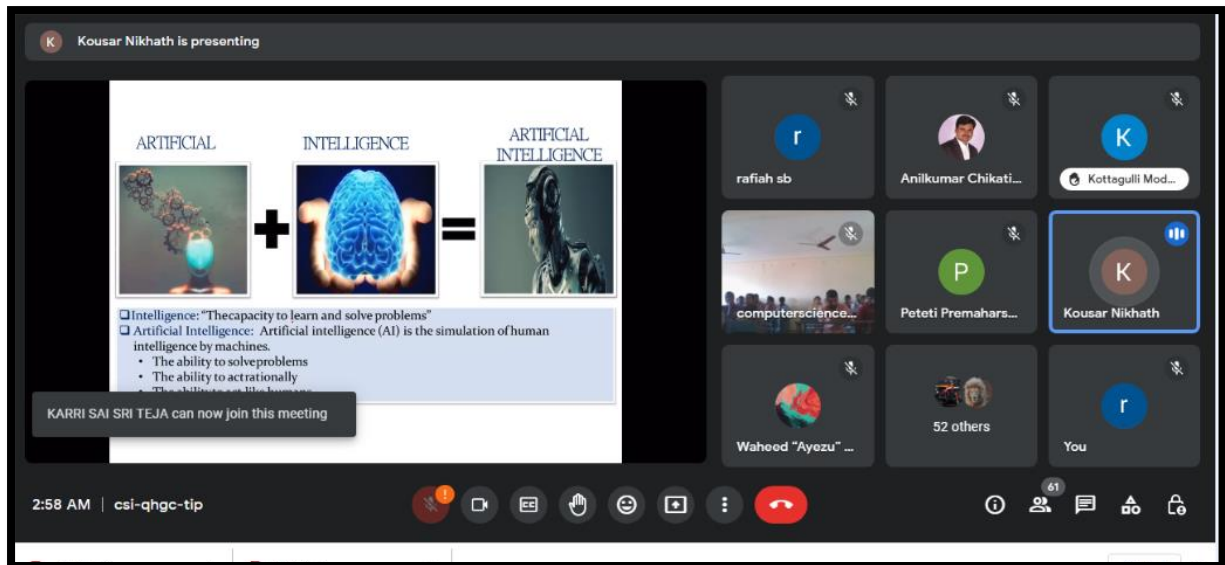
K Kousar Nikhath is presenting

ARTIFICIAL

INTELLIGENCE

ARTIFICIAL INTELLIGENCE

❑Intelligence: "Thecapacity to learn and solve problems"
❑ Artificial Intelligence: Artificial intelligence (AI) is the simulation of human intelligence by machines.
• The ability to solveproblems
• The ability to actrationally
• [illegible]

KARRI SAI SRI TEJA can now join this meeting

r
rafiah sb

Anilkumar Chikati...

K
Kottagulli Mod...

computerscience...

P
Peteti Premahars...

K
Kousar Nikhath

Waheed "Ayezu" ...

52 others

r
You

2:58 AM | csi-qhgc-tip

61